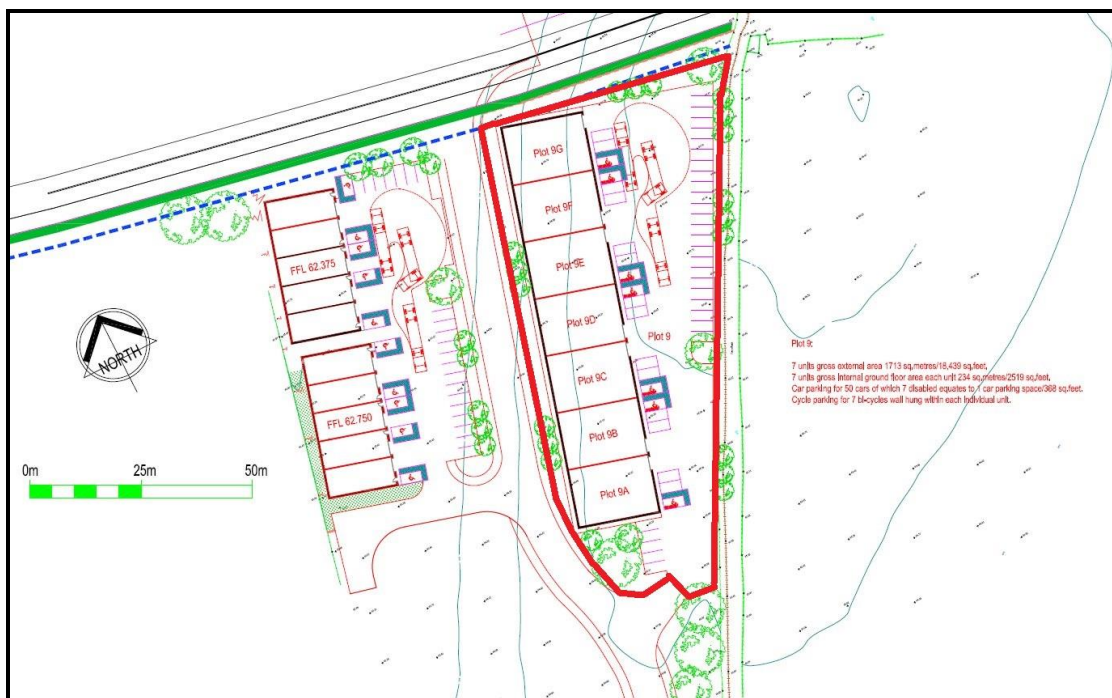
Plot 9G

Plot 9F

Plot 9E

Plot 9D

Plot 9C

Plot 9B

Plot 9A

Plot 9

FFL 62.375

FFL 62.750

NORTH

0m

25m

50m

Plot 9:

7 units gross external area 1713 sq.metres/18,439 sq.feet.
7 units gross internal ground floor area each unit 234 sq.metres/2519 sq.feet.
Car parking for 50 cars of which 7 disabled equates to 1 car parking space/368 sq.feet.
Cycle parking for 7 bi-cycles wall hung within each individual unit.